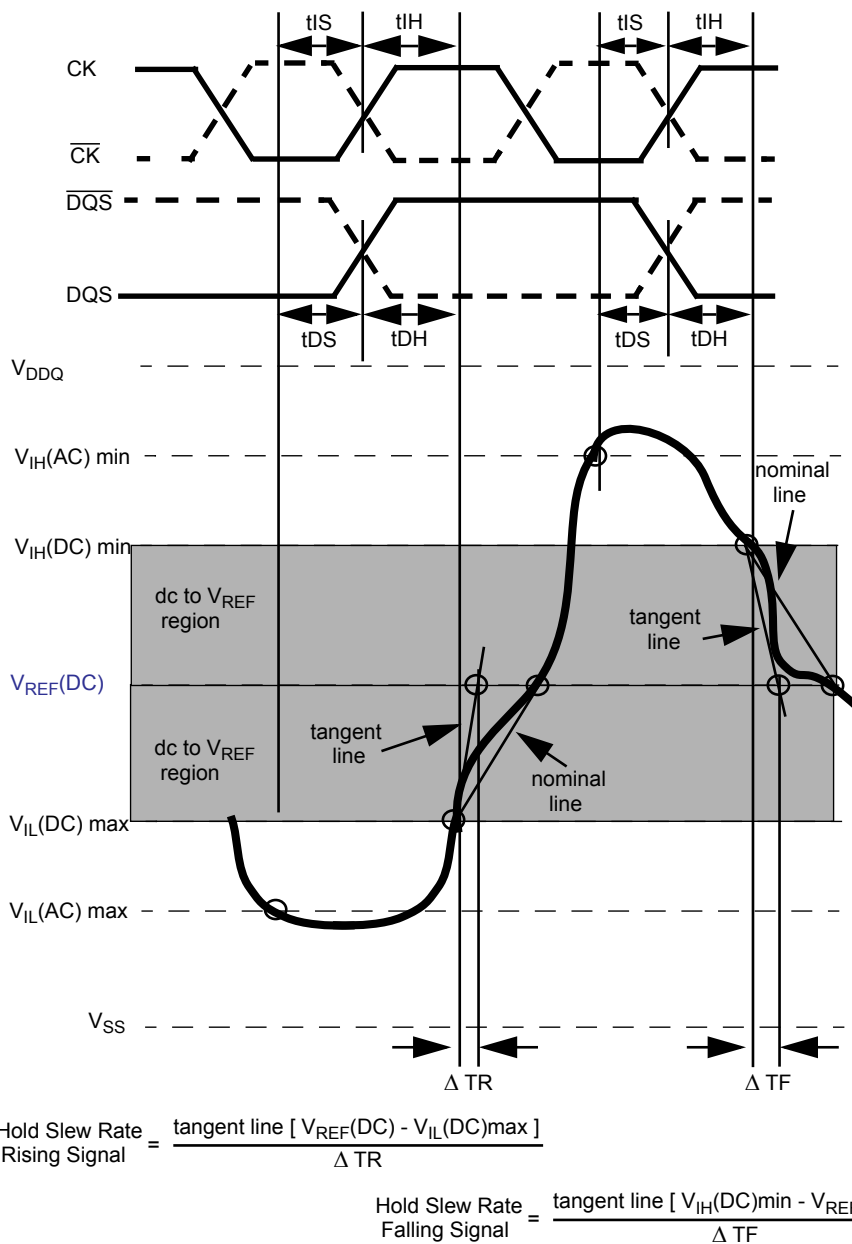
tIS tIH tIS tIH

CK

$\overline{CK}$

$\overline{DQS}$

DQS

tDS tDH tDS tDH

$V_{DDQ}$

$V_{IH}$(AC) min

nominal line

$V_{IH}$(DC) min

dc to $V_{REF}$ region

tangent line

$V_{REF}$(DC)

dc to $V_{REF}$ region

tangent line

nominal line

$V_{IL}$(DC) max

$V_{IL}$(AC) max

$V_{SS}$

$\Delta$ TR

$\Delta$ TF

Hold Slew Rate Rising Signal = $\frac{\text{tangent line [ } V_{REF}\text{(DC) - } V_{IL}\text{(DC)max ]}}{\Delta \text{ TR}}$

Hold Slew Rate Falling Signal = $\frac{\text{tangent line [ } V_{IH}\text{(DC)min - } V_{REI}\text{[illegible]}}{\Delta \text{ TF}}$